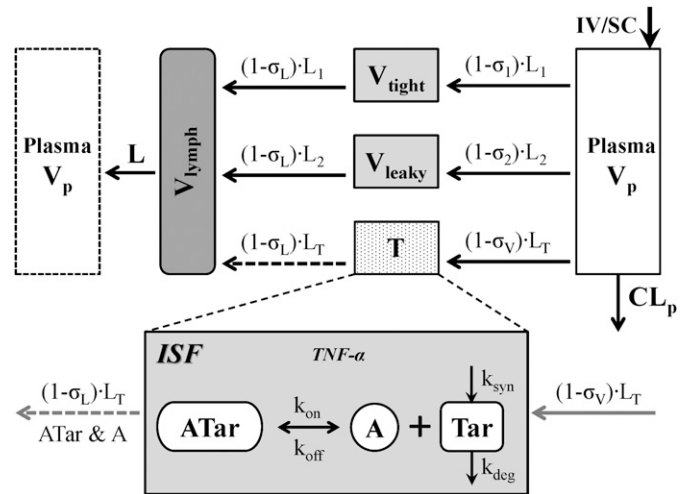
IV/SC

Plasma $V_p$

L

$V_{lymph}$

$(1-\sigma_L)\cdot L_1$

$V_{tight}$

$(1-\sigma_1)\cdot L_1$

Plasma $V_p$

$(1-\sigma_L)\cdot L_2$

$V_{leaky}$

$(1-\sigma_2)\cdot L_2$

$(1-\sigma_L)\cdot L_T$

T

$(1-\sigma_V)\cdot L_T$

$CL_p$

ISF

TNF-α

$(1-\sigma_L)\cdot L_T$

ATar & A

ATar

$k_{on}$

$k_{off}$

A

+

$k_{syn}$

Tar

$k_{deg}$

$(1-\sigma_V)\cdot L_T$